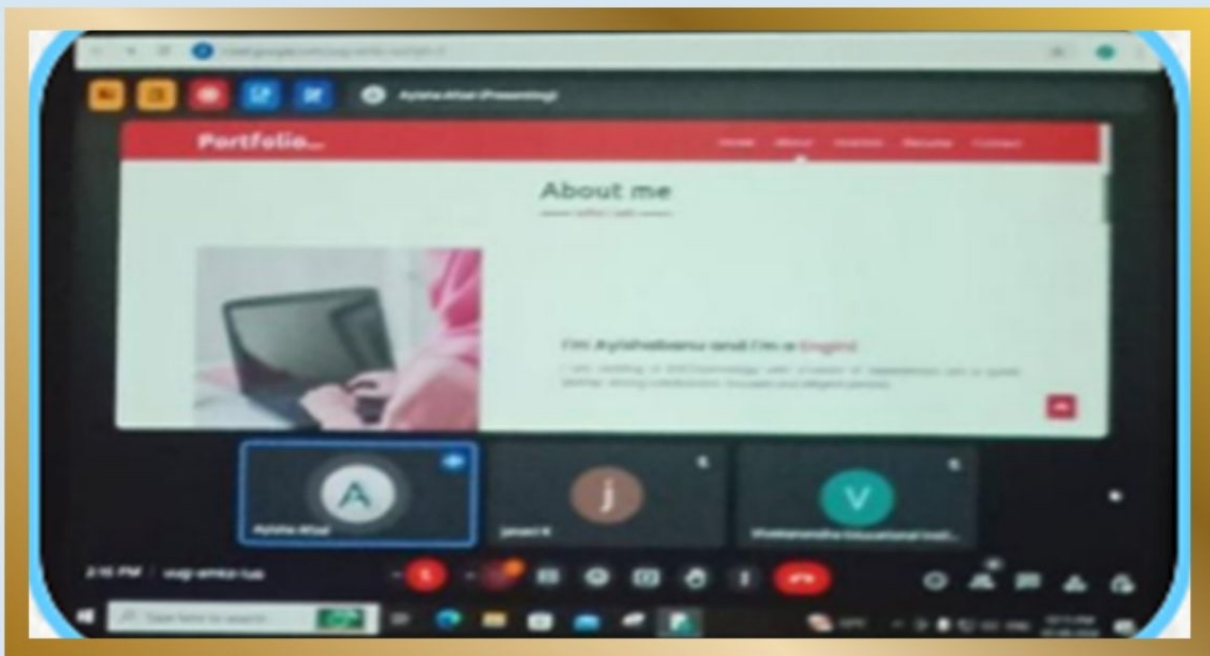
Ayisha Afzal (Presenting)

Portfolio..

Home About Services Resume Contact

About me

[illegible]

I'm Ayishabanu and I'm a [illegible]

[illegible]

A

Ayisha Afzal

j

Janani R

V

Vivekananda Educational Insti...

2:15 PM | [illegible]

Type here to search